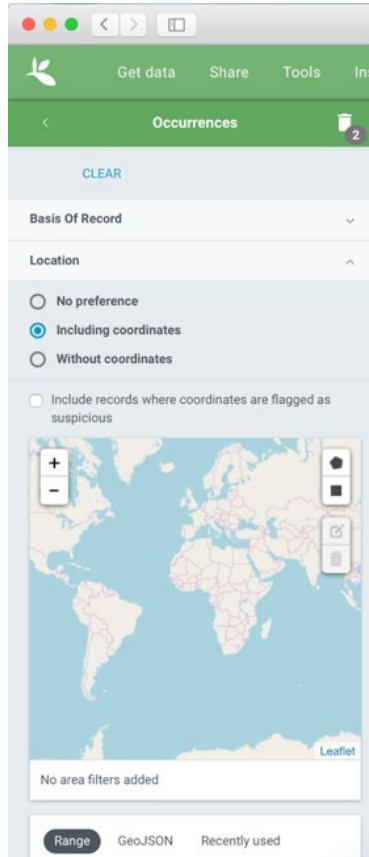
Get data Share Tools In

Occurrences

2

CLEAR

Basis Of Record

Location

No preference

Including coordinates

Without coordinates

Include records where coordinates are flagged as suspicious

+

−

Leaflet

No area filters added

Range GeoJSON Recently used